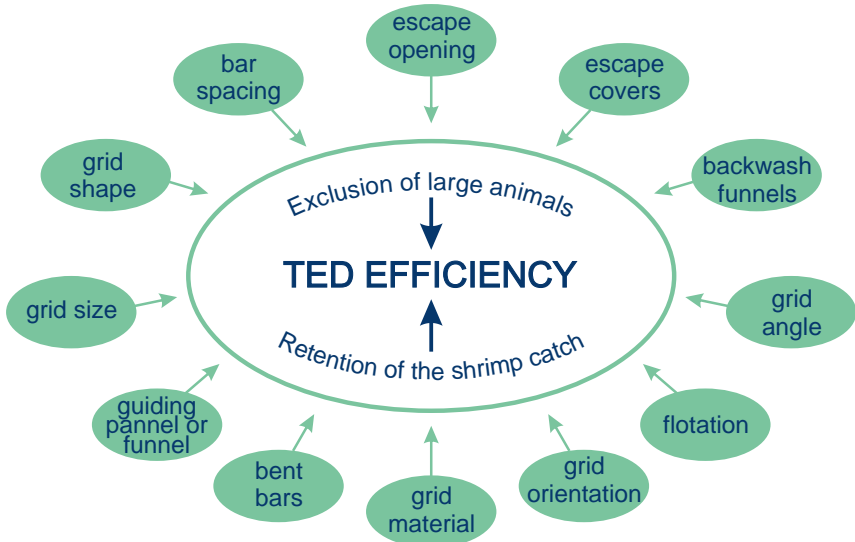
escape opening

bar spacing

escape covers

grid shape

backwash funnels

Exclusion of large animals

TED EFFICIENCY

Retention of the shrimp catch

grid size

grid angle

guiding pannel or funnel

flotation

bent bars

grid material

grid orientation